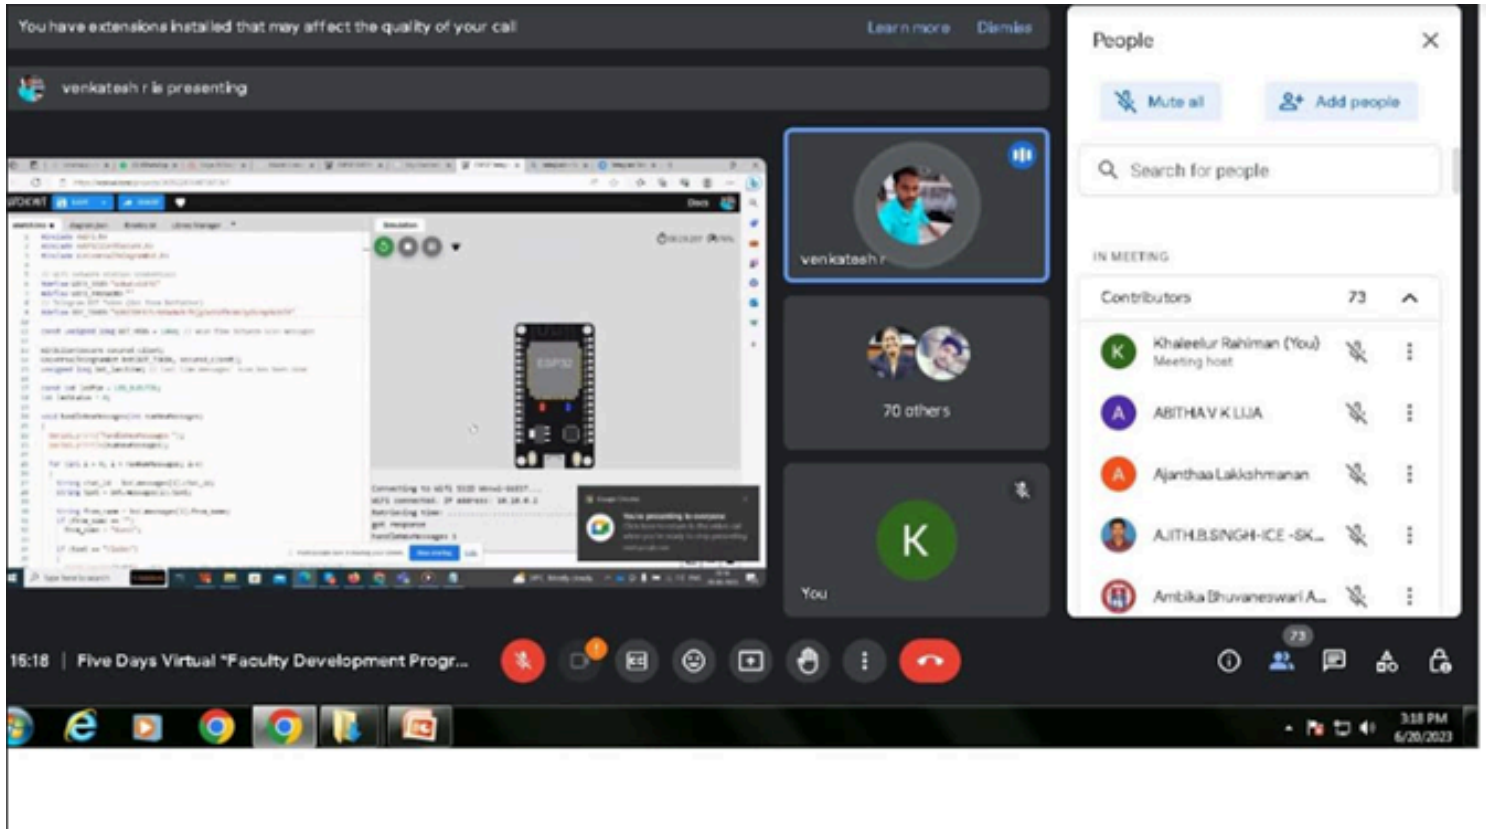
You have extensions installed that may affect the quality of your call

Learn more

Dismiss

venkatesh r is presenting

ESP32

venkatesh r

70 others

K

You

People

Mute all

Add people

Search for people

IN MEETING

Contributors 73

Khaleelur Rahiman (You)
Meeting host

ABITHA V K LIJA

Ajanthaa Lakkshmanan

AJITH.B.SINGH-ICE -SK...

Ambika Bhuvaneswari A...

15:18 | Five Days Virtual "Faculty Development Progr...

73

3:18 PM
6/20/2023